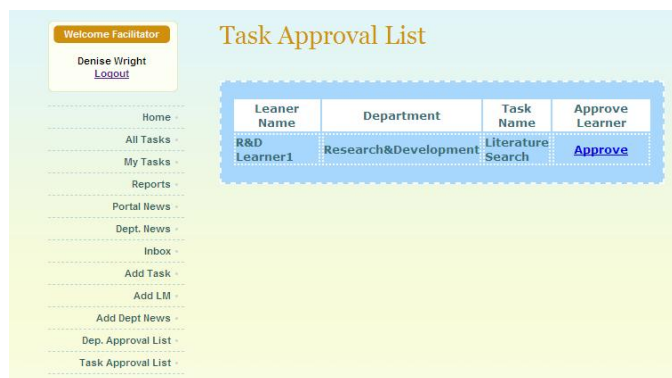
Welcome Facilitator

Denise Wright
Logout

Home
All Tasks
My Tasks
Reports
Portal News
Dept. News
Inbox
Add Task
Add LM
Add Dept News
Dep. Approval List
Task Approval List

Task Approval List

| Leaner Name | Department | Task Name | Approve Learner |
|---|---|---|---|
| R&D Learner1 | Research&Development | Literature Search | Approve |